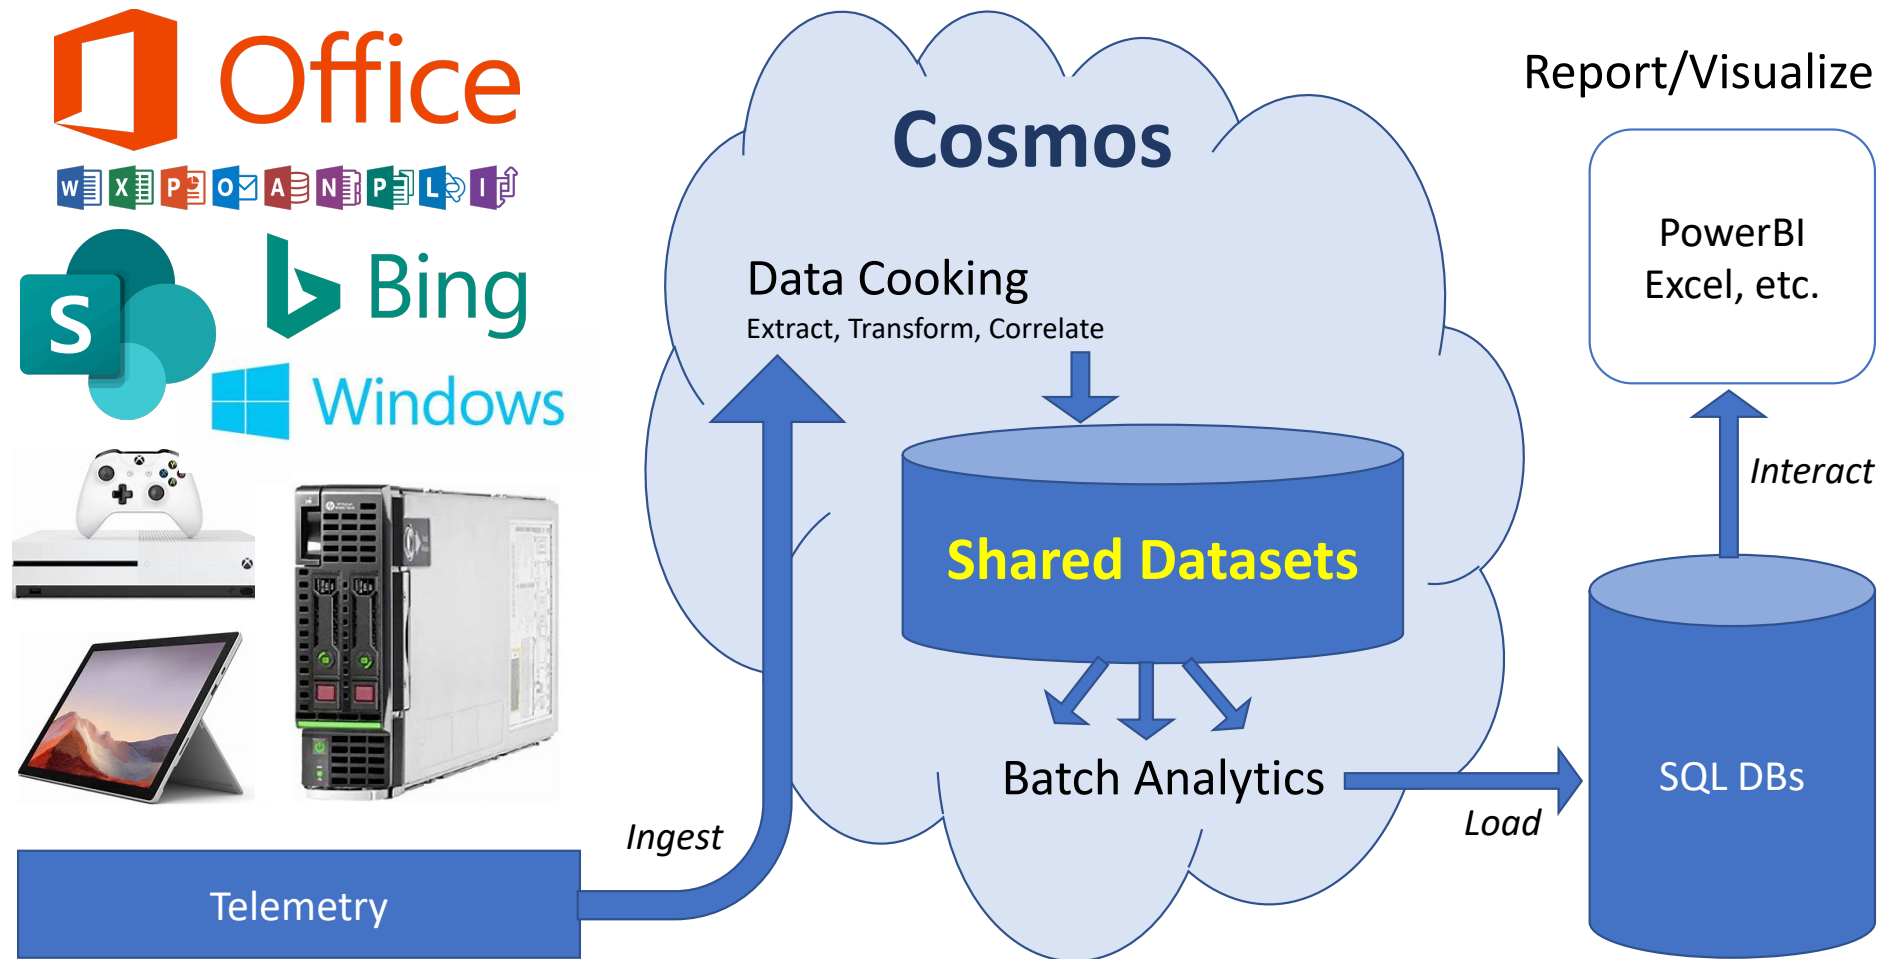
Office

W X P O A N P L I

S

Bing

Windows

Telemetry

Ingest

Cosmos

Data Cooking

Extract, Transform, Correlate

Shared Datasets

Batch Analytics

Load

Report/Visualize

PowerBI Excel, etc.

Interact

SQL DBs